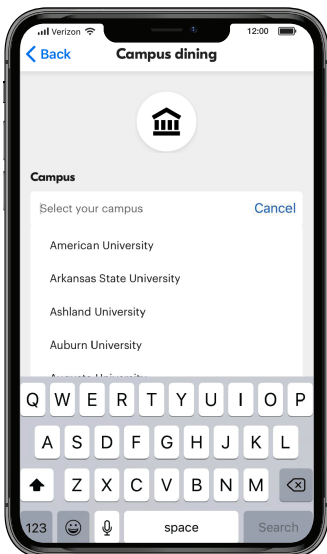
Verizon
12:00
Back
Campus dining

Campus
Select your campus
Cancel
American University
Arkansas State University
Ashland University
Auburn University
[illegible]

Q W E R T Y U I O P
A S D F G H J K L
Z X C V B N M
123
space
Search